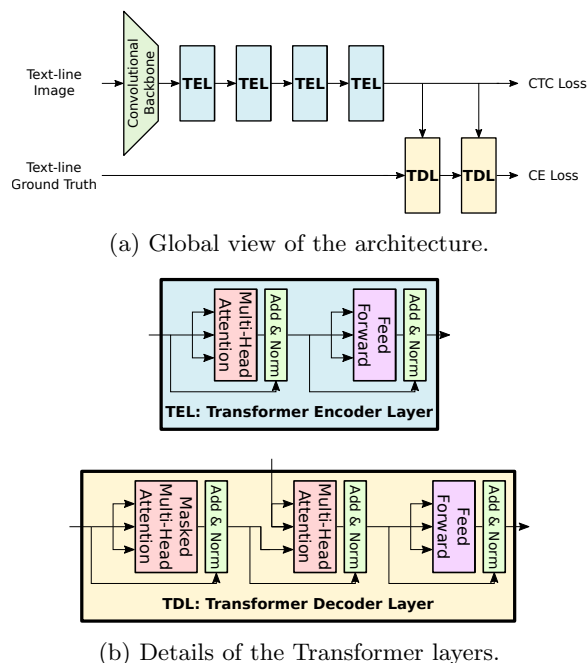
Text-line Image

Convolutional Backbone

TEL

TEL

TEL

TEL

CTC Loss

Text-line Ground Truth

TDL

TDL

CE Loss

(a) Global view of the architecture.

Multi-Head Attention

Add & Norm

Feed Forward

Add & Norm

TEL: Transformer Encoder Layer

Masked Multi-Head Attention

Add & Norm

Multi-Head Attention

Add & Norm

Feed Forward

Add & Norm

TDL: Transformer Decoder Layer

(b) Details of the Transformer layers.